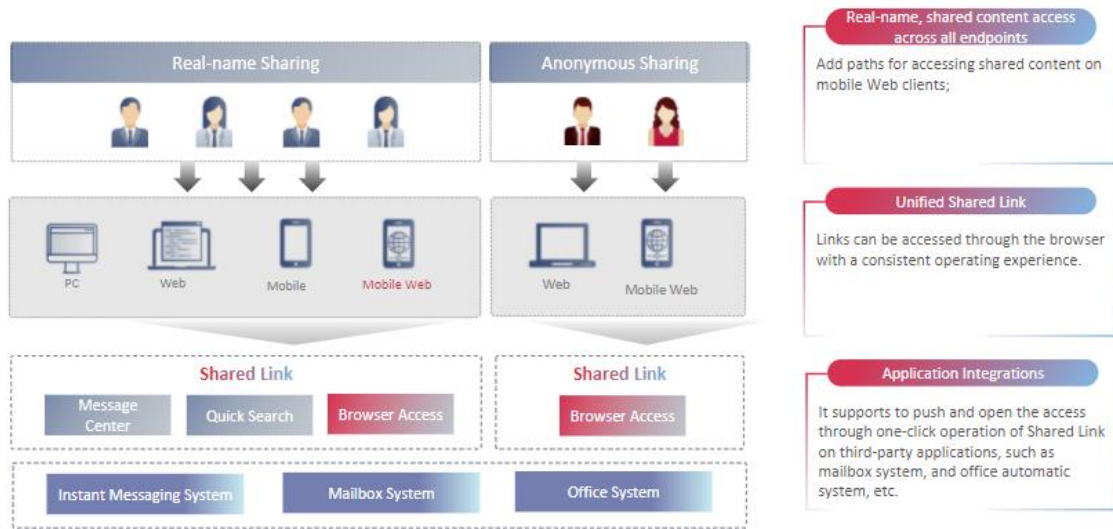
Real-name Sharing

Anonymous Sharing

PC

Web

Mobile

Mobile Web

Web

Mobile Web

Shared Link

Message Center

Quick Search

Browser Access

Shared Link

Browser Access

Instant Messaging System

Mailbox System

Office System

Real-name, shared content access across all endpoints

Add paths for accessing shared content on mobile Web clients;

Unified Shared Link

Links can be accessed through the browser with a consistent operating experience.

Application Integrations

It supports to push and open the access through one-click operation of Shared Link on third-party applications, such as mailbox system, and office automatic system, etc.